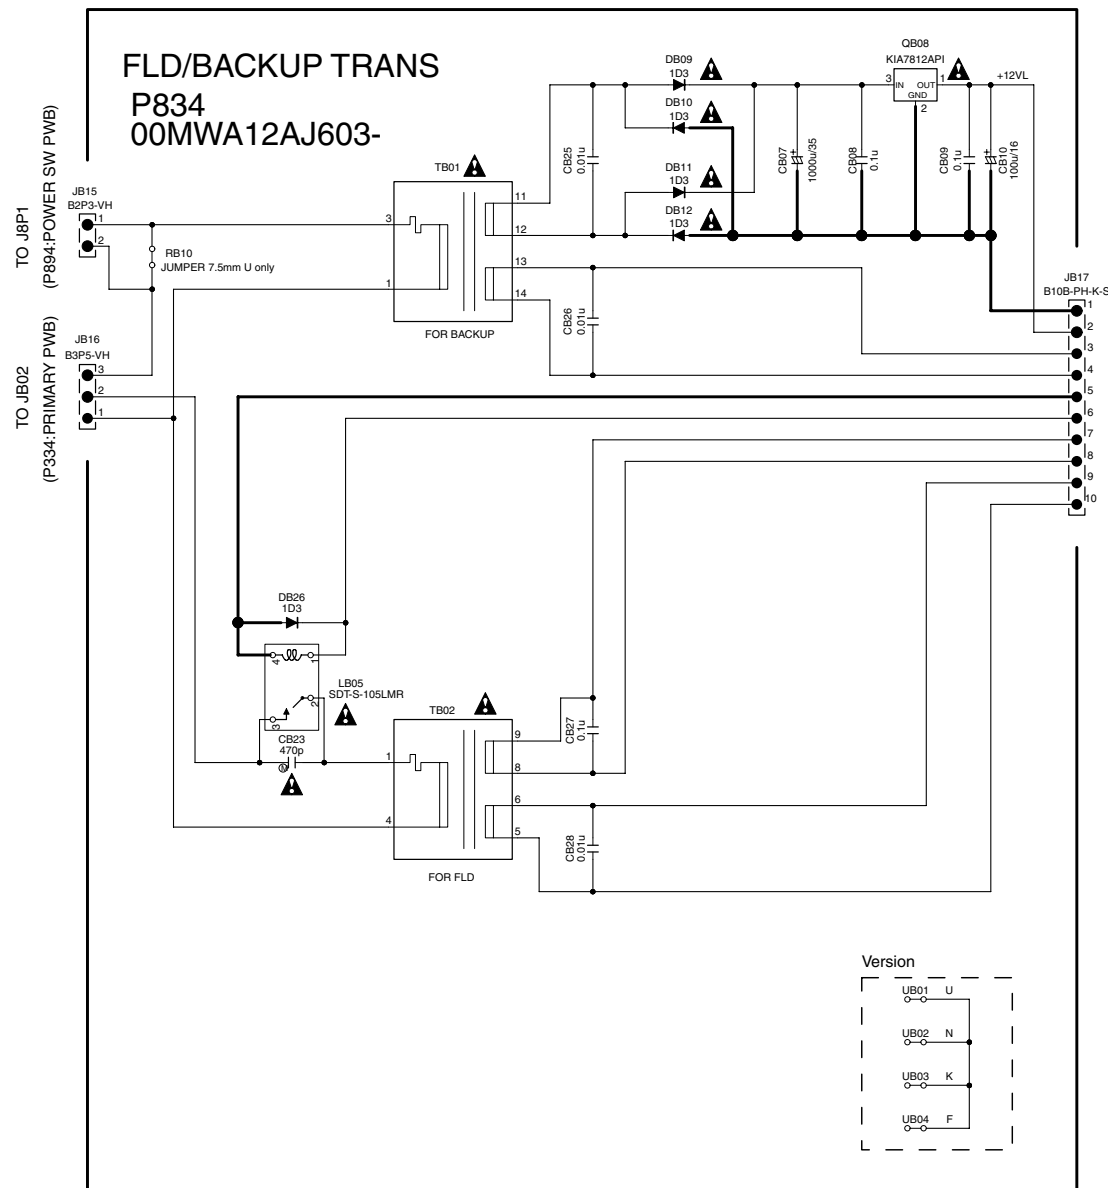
FLD/BACKUP TRANS
P834
00MWA12AJ603-

TO J8P1
(P894:POWER SW PWB)

JB15
B2P3-VH
1
2

RB10
JUMPER 7.5mm U only

TO JB02
(P334:PRIMARY PWB)

JB16
B3P5-VH
3
2
1

TB01
3
1
11
12
13
14
FOR BACKUP

CB25
0.01u

CB26
0.01u

DB09
1D3
DB10
1D3
DB11
1D3
DB12
1D3

CB07
1000u/35

CB08
0.1u

QB08
KIA7812API
3
IN
OUT
GND
1
2

CB09
0.1u

CB10
100u/16

+12VL

JB17
B10B-PH-K-S
1
2
3
4
5
6
7
8
9
10

DB26
1D3

4
1
3
2

LB05
SDT-S-105LMR

CB23
470p

TB02
1
4
9
8
6
5
FOR FLD

CB27
0.1u

CB28
0.01u

Version
UB01 U
UB02 N
UB03 K
UB04 F